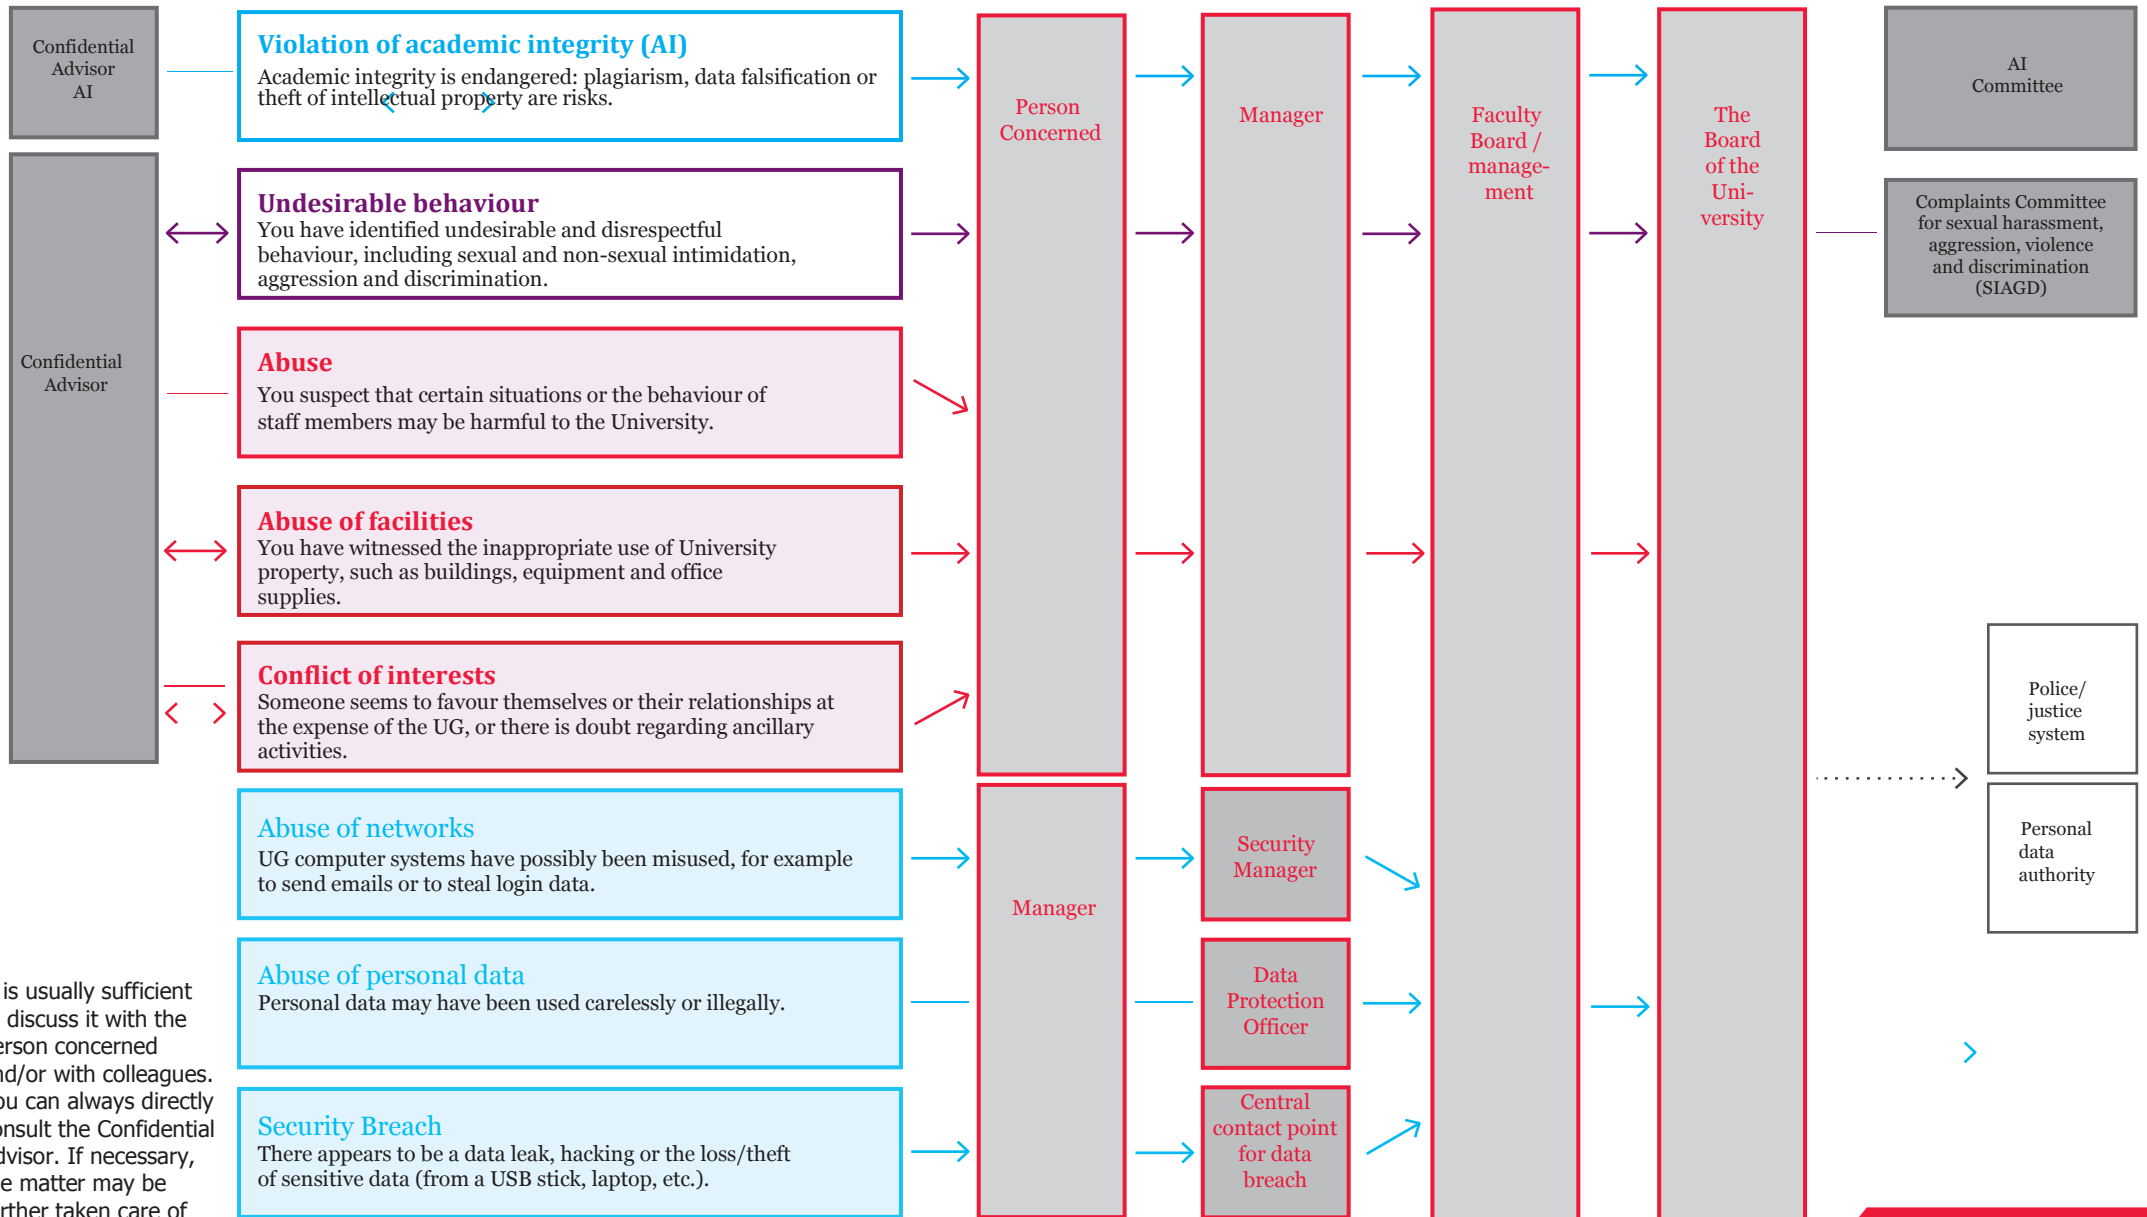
Confidential Advisor AI

Violation of academic integrity (AI)
Academic integrity is endangered: plagiarism, data falsification or theft of intellectual property are risks.

Person Concerned

Manager

Faculty Board / management

The Board of the University

AI Committee

Confidential Advisor

Undesirable behaviour
You have identified undesirable and disrespectful behaviour, including sexual and non-sexual intimidation, aggression and discrimination.

Complaints Committee for sexual harassment, aggression, violence and discrimination (SIAGD)

Abuse
You suspect that certain situations or the behaviour of staff members may be harmful to the University.

Abuse of facilities
You have witnessed the inappropriate use of University property, such as buildings, equipment and office supplies.

Conflict of interests
Someone seems to favour themselves or their relationships at the expense of the UG, or there is doubt regarding ancillary activities.

Police/ justice system

Abuse of networks
UG computer systems have possibly been misused, for example to send emails or to steal login data.

Manager

Security Manager

Personal data authority

Abuse of personal data
Personal data may have been used carelessly or illegally.

Data Protection Officer

is usually sufficient discuss it with the erson concerned nd/or with colleagues. ou can always directly onsult the Confidential dvisor. If necessary, e matter may be rther taken care of

Security Breach
There appears to be a data leak, hacking or the loss/theft of sensitive data (from a USB stick, laptop, etc.).

Central contact point for data breach